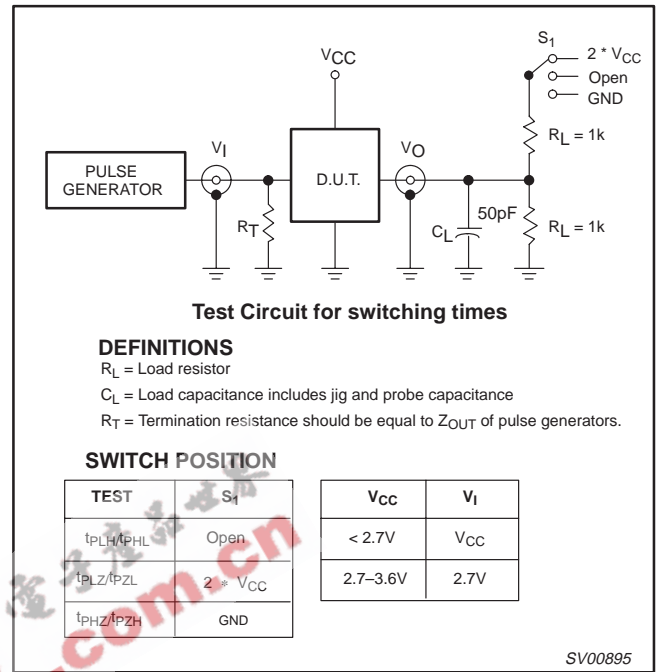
$V_{CC}$

$S_1$

$2 * V_{CC}$

Open

GND

PULSE GENERATOR

$V_I$

D.U.T.

$V_O$

$R_L = 1k$

$R_T$

$C_L$

50pF

$R_L = 1k$

**Test Circuit for switching times**

**DEFINITIONS**

$R_L$ = Load resistor

$C_L$ = Load capacitance includes jig and probe capacitance

$R_T$ = Termination resistance should be equal to $Z_{OUT}$ of pulse generators.

**SWITCH POSITION**

| TEST | $S_1$ |
|---|---|
| $t_{PLH}/t_{PHL}$ | Open |
| $t_{PLZ}/t_{PZL}$ | $2 * V_{CC}$ |
| $t_{PHZ}/t_{PZH}$ | GND |

| $V_{CC}$ | $V_I$ |
|---|---|
| < 2.7V | $V_{CC}$ |
| 2.7–3.6V | 2.7V |

.com.cn

SV00895